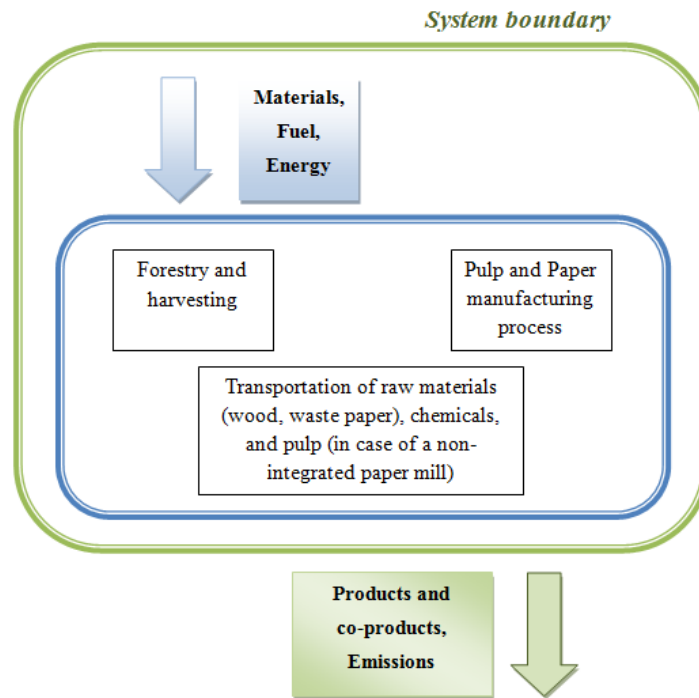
System boundary

Materials, Fuel, Energy

Forestry and harvesting

Pulp and Paper manufacturing process

Transportation of raw materials (wood, waste paper), chemicals, and pulp (in case of a non-integrated paper mill)

Products and co-products, Emissions